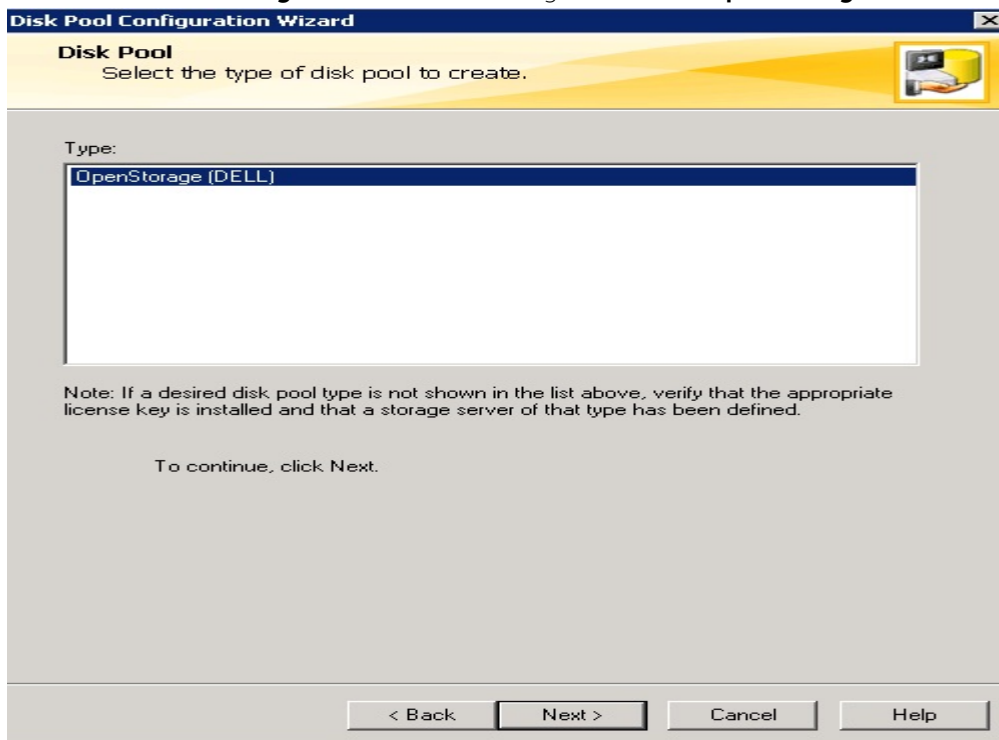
Disk Pool Configuration Wizard

Disk Pool
Select the type of disk pool to create.

Type:

OpenStorage (DELL)

Note: If a desired disk pool type is not shown in the list above, verify that the appropriate license key is installed and that a storage server of that type has been defined.

To continue, click Next.

< Back Next > Cancel Help